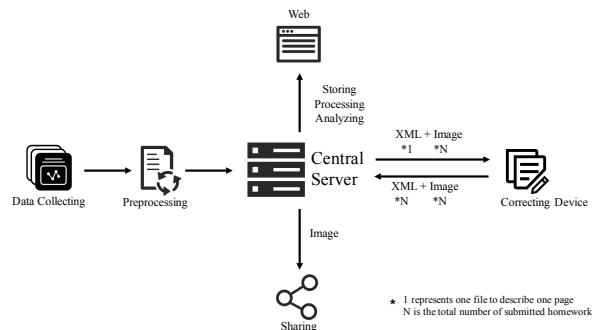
Web

Storing
Processing
Analyzing

XML + Image
*1 *N

XML + Image
*N *N

Central Server

Data Collecting

Preprocessing

Correcting Device

Image

Sharing

* 1 represents one file to describe one page
N is the total number of submitted homework